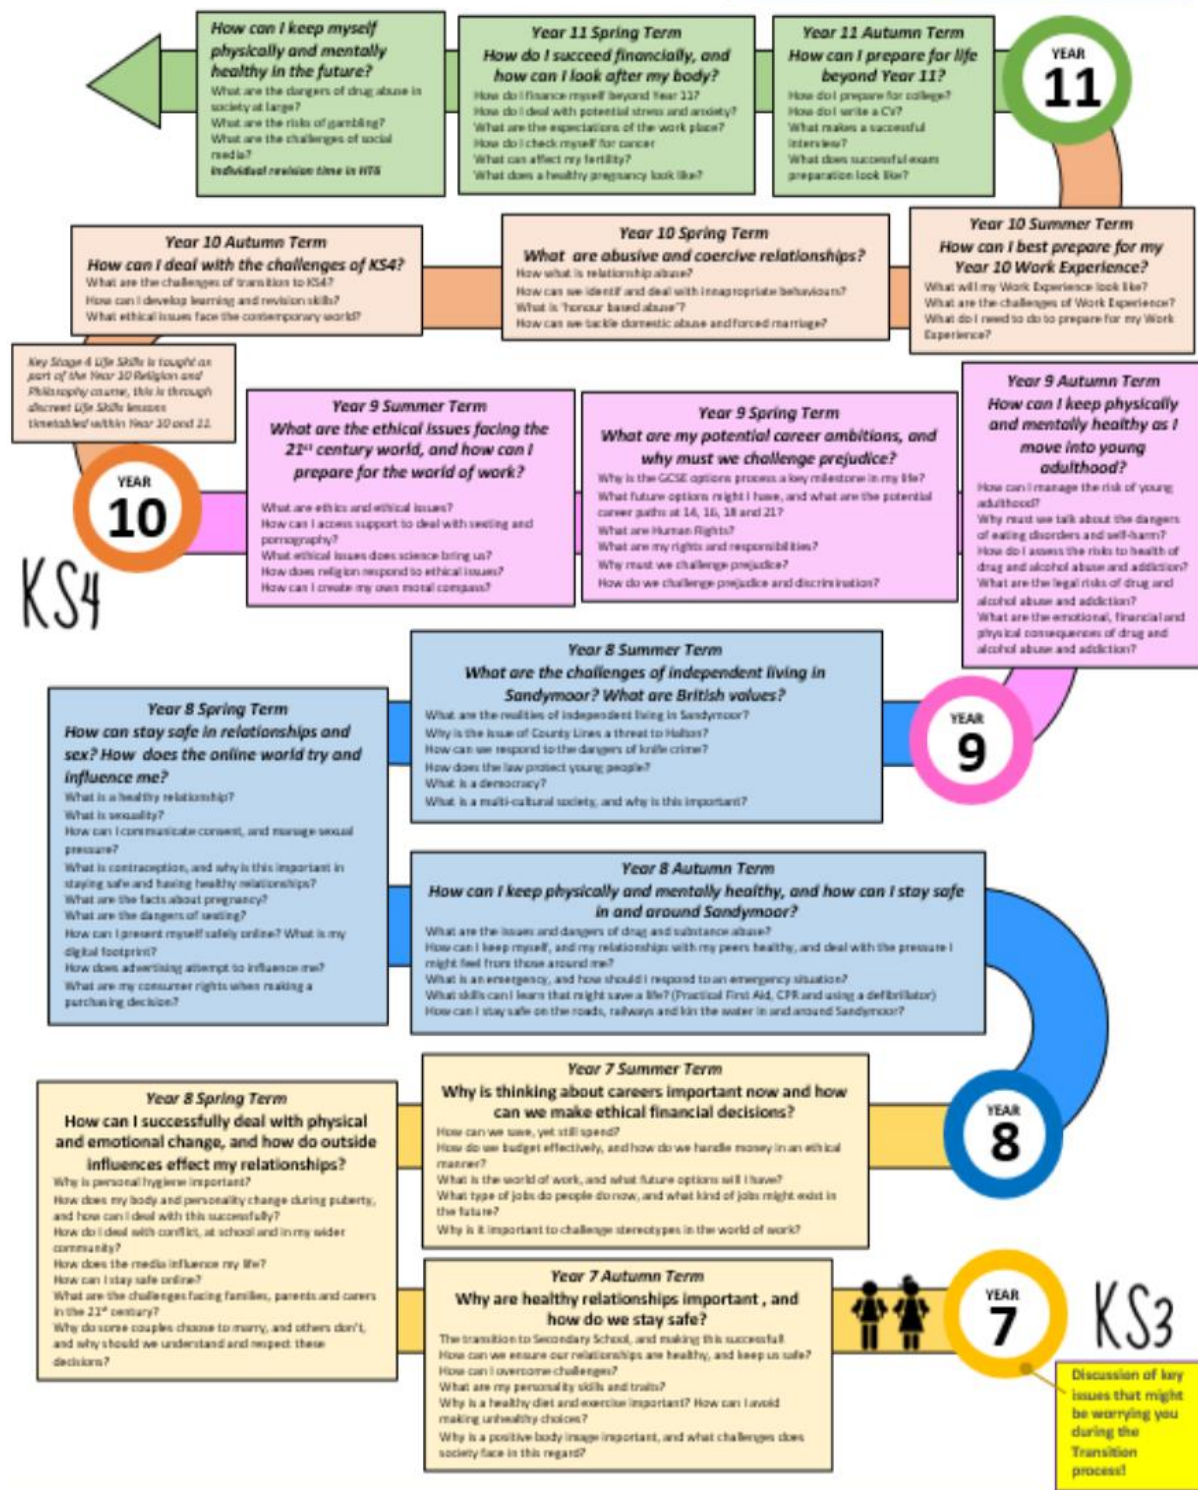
YEAR
11

Year 11 Autumn Term
How can I prepare for life beyond Year 11?
How do I prepare for college?
How do I write a CV?
What makes a successful interview?
What does successful exam preparation look like?

Year 11 Spring Term
How do I succeed financially, and how can I look after my body?
How do I finance myself beyond Year 11?
How do I deal with potential stress and anxiety?
What are the expectations of the work place?
How do I check myself for cancer
What can affect my fertility?
What does a healthy pregnancy look like?

How can I keep myself physically and mentally healthy in the future?
What are the dangers of drug abuse in society at large?
What are the risks of gambling?
What are the challenges of social media?
Individual revision time in HT6

Year 10 Summer Term
How can I best prepare for my Year 10 Work Experience?
What will my Work Experience look like?
What are the challenges of Work Experience?
What do I need to do to prepare for my Work Experience?

Year 10 Spring Term
What are abusive and coercive relationships?
How what is relationship abuse?
How can we identif and deal with innapropriate behaviours?
What is 'honour based abuse'?
How can we tackle domestic abuse and forced marriage?

Year 10 Autumn Term
How can I deal with the challenges of KS4?
What are the challenges of transition to KS4?
How can I develop learning and revision skills?
What ethical issues face the contemporary world?

Key Stage 4 Life Skills is taught as part of the Year 10 Religion and Philosophy course, this is through discreet Life Skills lessons timetabled within Year 10 and 11

YEAR
10

KS4

Year 9 Summer Term
What are the ethical issues facing the 21$^{st}$ century world, and how can I prepare for the world of work?
What are ethics and ethical issues?
How can I access support to deal with sexting and pornography?
What ethical issues does science bring us?
How does religion respond to ethical issues?
How can I create my own moral compass?

Year 9 Spring Term
What are my potential career ambitions, and why must we challenge prejudice?
Why is the GCSE options process a key milestone in my life?
What future options might I have, and what are the potential career paths at 14, 16, 18 and 21?
What are Human Rights?
What are my rights and responsibilities?
Why must we challenge prejudice?
How do we challenge prejudice and discrimination?

Year 9 Autumn Term
How can I keep physically and mentally healthy as I move into young adulthood?
How can I manage the risk of young adulthood?
Why must we talk about the dangers of eating disorders and self-harm?
How do I assess the risks to health of drug and alcohol abuse and addiction?
What are the legal risks of drug and alcohol abuse and addiction?
What are the emotional, financial and physical consequences of drug and alcohol abuse and addiction?

Year 8 Summer Term
What are the challenges of independent living in Sandymoor? What are British values?
What are the realities of independent living in Sandymoor?
Why is the issue of County Lines a threat to Halton?
How can we respond to the dangers of knife crime?
How does the law protect young people?
What is a democracy?
What is a multi-cultural society, and why is this important?

YEAR
9

Year 8 Spring Term
How can stay safe in relationships and sex? How does the online world try and influence me?
What is a healthy relationship?
What is sexuality?
How can I communicate consent, and manage sexual pressure?
What is contraception, and why is this important in staying safe and having healthy relationships?
What are the facts about pregnancy?
What are the dangers of sexting?
How can I present myself safely online? What is my digital footprint?
How does advertising attempt to influence me?
What are my consumer rights when making a purchasing decision?

Year 8 Autumn Term
How can I keep physically and mentally healthy, and how can I stay safe in and around Sandymoor?
What are the issues and dangers of drug and substance abuse?
How can I keep myself, and my relationships with my peers healthy, and deal with the pressure I might feel from those around me?
What is an emergency, and how should I respond to an emergency situation?
What skills can I learn that might save a life? (Practical First Aid, CPR and using a defibrillator)
How can I stay safe on the roads, railways and kin the water in and around Sandymoor?

YEAR
8

Year 8 Spring Term
How can I successfully deal with physical and emotional change, and how do outside influences effect my relationships?
Why is personal hygiene important?
How does my body and personality change during puberty, and how can I deal with this successfully?
How do I deal with conflict, at school and in my wider community?
How does the media influence my life?
How can I stay safe online?
What are the challenges facing families, parents and carers in the 21$^{st}$ century?
Why do some couples choose to marry, and others don't, and why should we understand and respect these decisions?

Year 7 Summer Term
Why is thinking about careers important now and how can we make ethical financial decisions?
How can we save, yet still spend?
How do we budget effectively, and how do we handle money in an ethical manner?
What is the world of work, and what future options will I have?
What type of jobs do people do now, and what kind of jobs might exist in the future?
Why is it important to challenge stereotypes in the world of work?

Year 7 Autumn Term
Why are healthy relationships important , and how do we stay safe?
The transition to Secondary School, and making this successful
How can we ensure our relationships are healthy, and keep us safe?
How can I overcome challenges?
What are my personality skills and traits?
Why is a healthy diet and exercise important? How can I avoid making unhealthy choices?
Why is a positive body image important, and what challenges does society face in this regard?

YEAR
7

KS3

Discussion of key issues that might be worrying you during the Transition process!